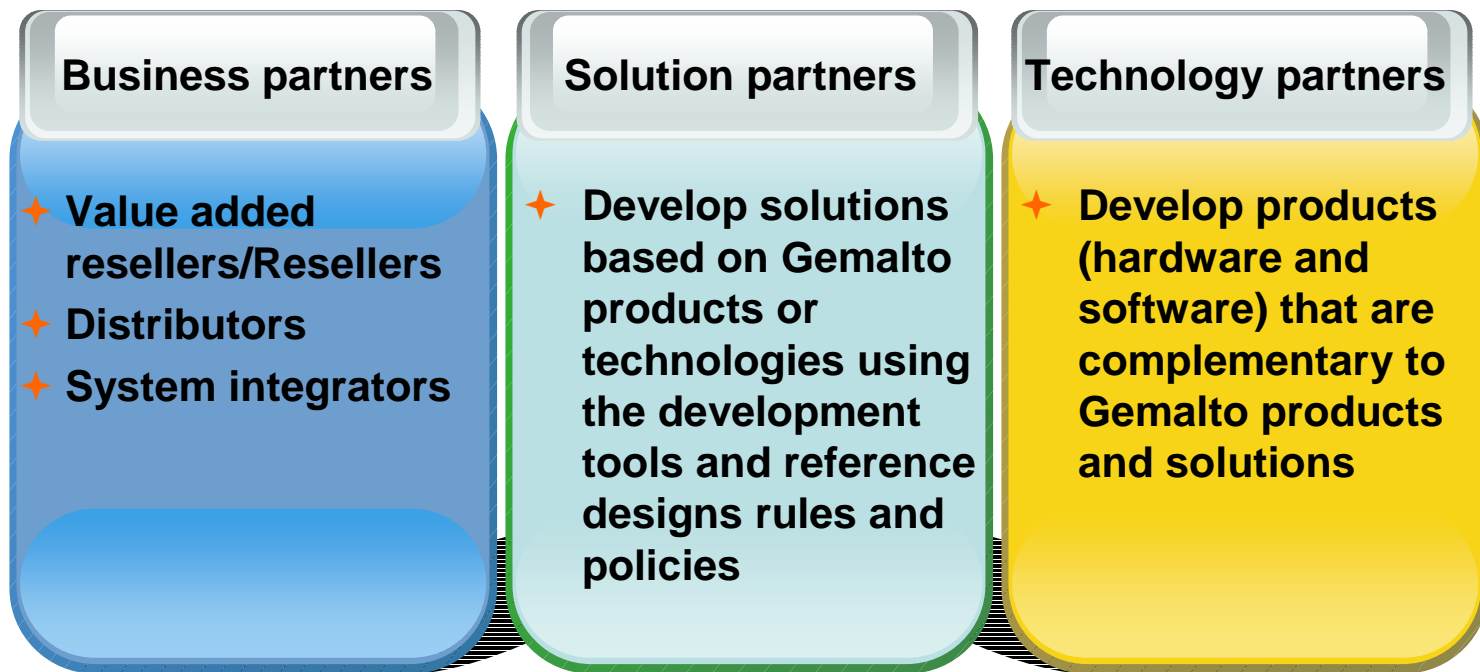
Business partners

- Value added resellers/Resellers
- Distributors
- System integrators

Solution partners

- Develop solutions based on Gemalto products or technologies using the development tools and reference designs rules and policies

Technology partners

- Develop products (hardware and software) that are complementary to Gemalto products and solutions